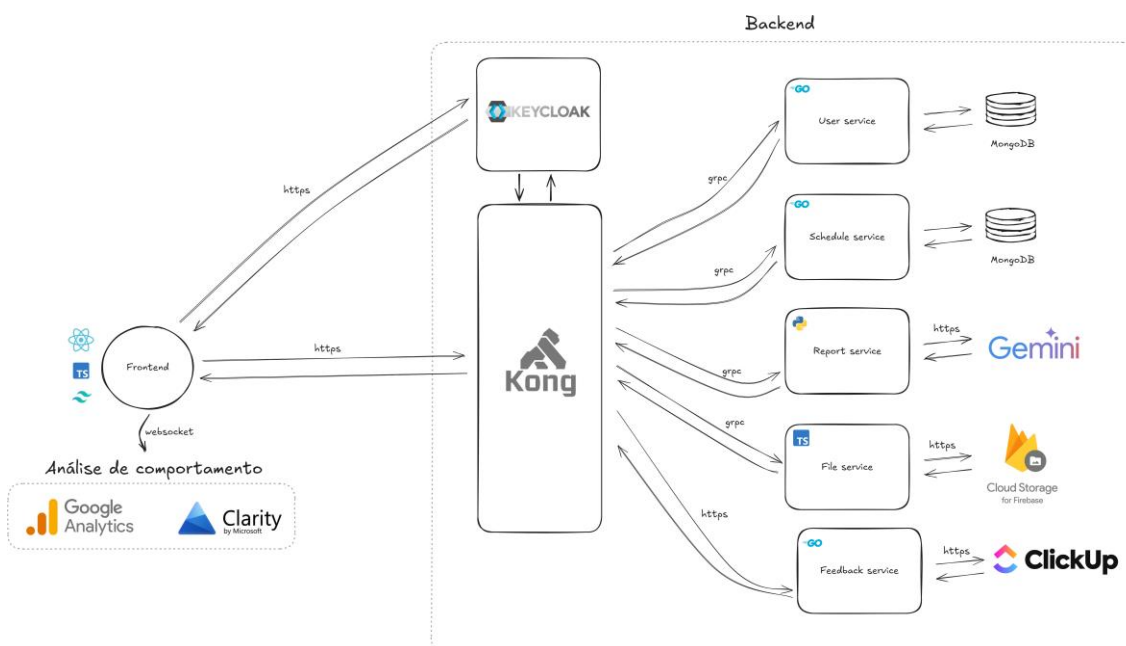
Backend

KEYCLOAK

https

Frontend

TS

https

websocket

Análise de comportamento

Google Analytics

Clarity by Microsoft

Kong

grpc

grpc

grpc

grpc

https

GO

User service

MongoDB

GO

Schedule service

MongoDB

Report service

https

Gemini

TS

File service

https

Cloud Storage for Firebase

GO

Feedback service

https

ClickUp